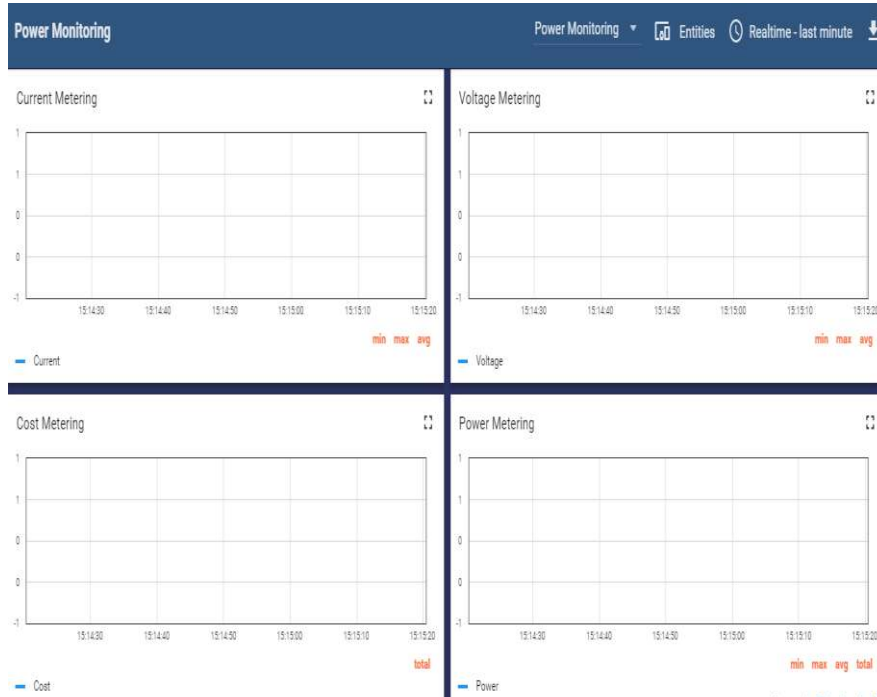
Power Monitoring

Power Monitoring ▾ Entities Realtime - last minute

Current Metering

1
1
0
0
-1
15:14:30 15:14:40 15:14:50 15:15:00 15:15:10 15:15:20

min max avg

Current

Voltage Metering

1
1
0
0
-1
15:14:30 15:14:40 15:14:50 15:15:00 15:15:10 15:15:20

min max avg

Voltage

Cost Metering

1
1
0
0
-1
15:14:30 15:14:40 15:14:50 15:15:00 15:15:10 15:15:20

total

Cost

Power Metering

1
1
0
0
-1
15:14:30 15:14:40 15:14:50 15:15:00 15:15:10 15:15:20

min max avg total

Power